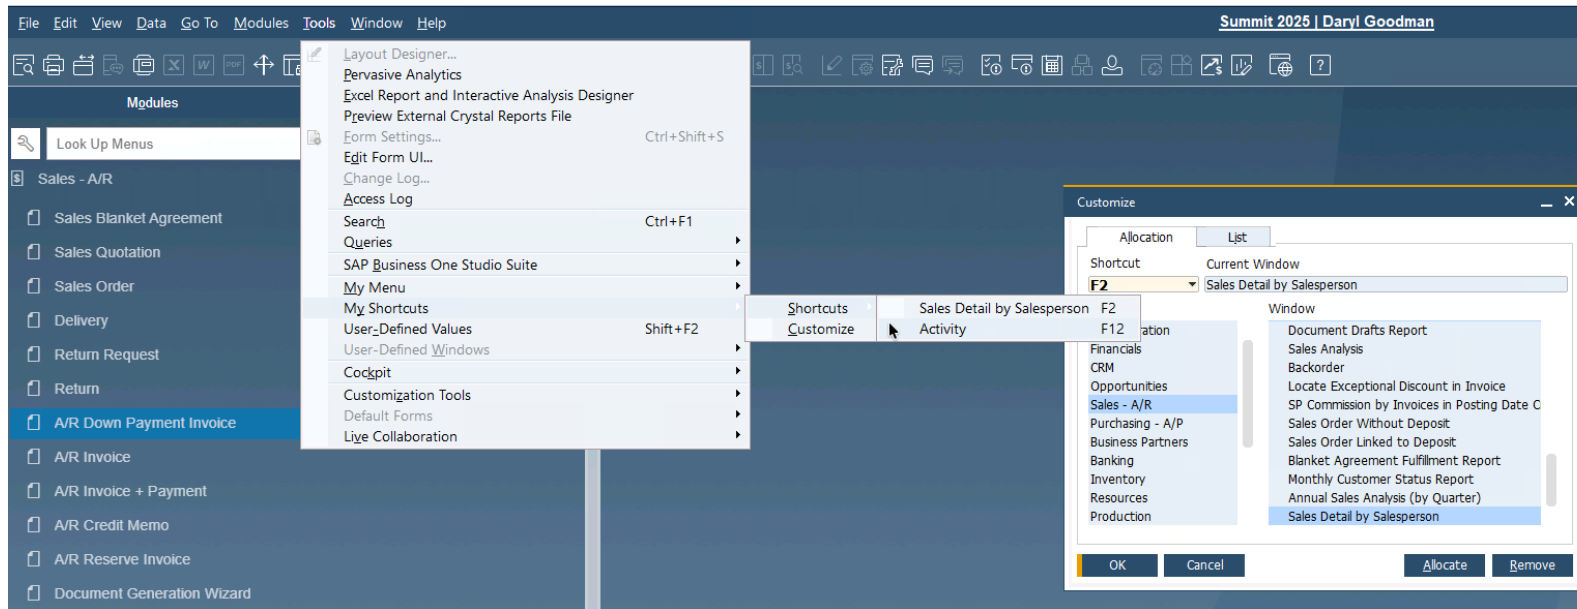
File Edit View Data Go To Modules Tools Window Help

Summit 2025 | Daryl Goodman

Modules

Look Up Menus

Sales - A/R

Sales Blanket Agreement
Sales Quotation
Sales Order
Delivery
Return Request
Return
A/R Down Payment Invoice
A/R Invoice
A/R Invoice + Payment
A/R Credit Memo
A/R Reserve Invoice
Document Generation Wizard

Layout Designer...
Pervasive Analytics
Excel Report and Interactive Analysis Designer
Preview External Crystal Reports File
Form Settings... Ctrl+Shift+S
Edit Form UI...
Change Log...
Access Log
Search Ctrl+F1
Queries
SAP Business One Studio Suite
My Menu
My Shortcuts
User-Defined Values Shift+F2
User-Defined Windows
Cockpit
Customization Tools
Default Forms
Live Collaboration

Shortcuts
Customize

Sales Detail by Salesperson F2
Activity F12

Customize

Allocation List

Shortcut
F2
Current Window
Sales Detail by Salesperson

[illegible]ation
Financials
CRM
Opportunities
Sales - A/R
Purchasing - A/P
Business Partners
Banking
Inventory
Resources
Production

Window
Document Drafts Report
Sales Analysis
Backorder
Locate Exceptional Discount in Invoice
SP Commission by Invoices in Posting Date C
Sales Order Without Deposit
Sales Order Linked to Deposit
Blanket Agreement Fulfillment Report
Monthly Customer Status Report
Annual Sales Analysis (by Quarter)
Sales Detail by Salesperson

OK Cancel Allocate Remove